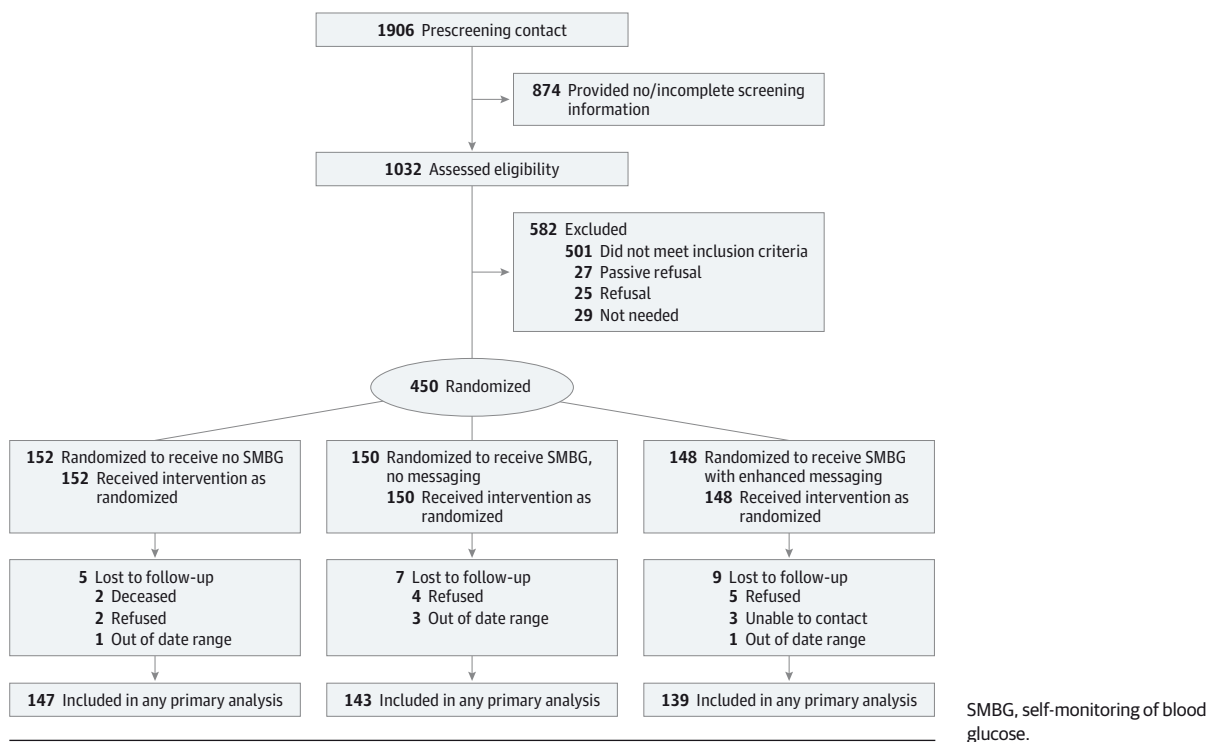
**1906** Prescreening contact

**874** Provided no/incomplete screening information

**1032** Assessed eligibility

**582** Excluded
**501** Did not meet inclusion criteria
**27** Passive refusal
**25** Refusal
**29** Not needed

**450** Randomized

**152** Randomized to receive no SMBG
**152** Received intervention as randomized

**5** Lost to follow-up
**2** Deceased
**2** Refused
**1** Out of date range

**147** Included in any primary analysis

**150** Randomized to receive SMBG, no messaging
**150** Received intervention as randomized

**7** Lost to follow-up
**4** Refused
**3** Out of date range

**143** Included in any primary analysis

**148** Randomized to receive SMBG with enhanced messaging
**148** Received intervention as randomized

**9** Lost to follow-up
**5** Refused
**3** Unable to contact
**1** Out of date range

**139** Included in any primary analysis

SMBG, self-monitoring of blood glucose.